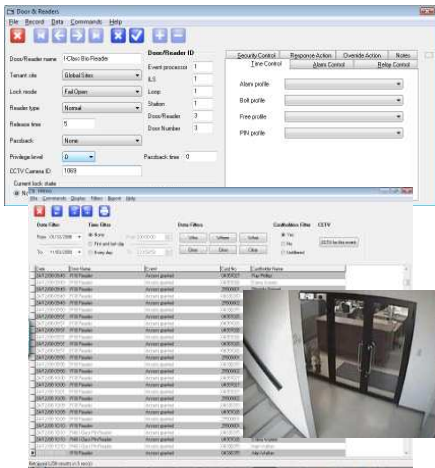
Door & Readers
File Record Data Commands Help

Door/Reader name: FCbio Bio Reader
Tenant site: Global Sites
Lock mode: Fail Open
Reader type: Normal
Release time: 5
Passback: None
Privilege level: 0
CCTV Camera ID: 1069
Current lock state

Door/Reader ID
Event processor: 1
ILS: 1
Loop: 1
Station: 1
Door/Reader: 3
Door Number: 3
Passback time: 0

Security Control | Response Action | Override Action | Notes
Time Control | Alarm Control | Relay Control

Alarm profile
Bolt profile
Free profile
PIN profile

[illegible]
File Commands Display Filters Report Help

Date Filter | Time Filter | Data Filters | Confirmation Filter | CCTV
From: 01/10/2008 | All | Who | Where | What | Yes | 
To: 11/03/2008 | Clear | Clear | Clear | No | Confirmed

Date | Door Name | Event | Card No | Cardholder Name
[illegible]